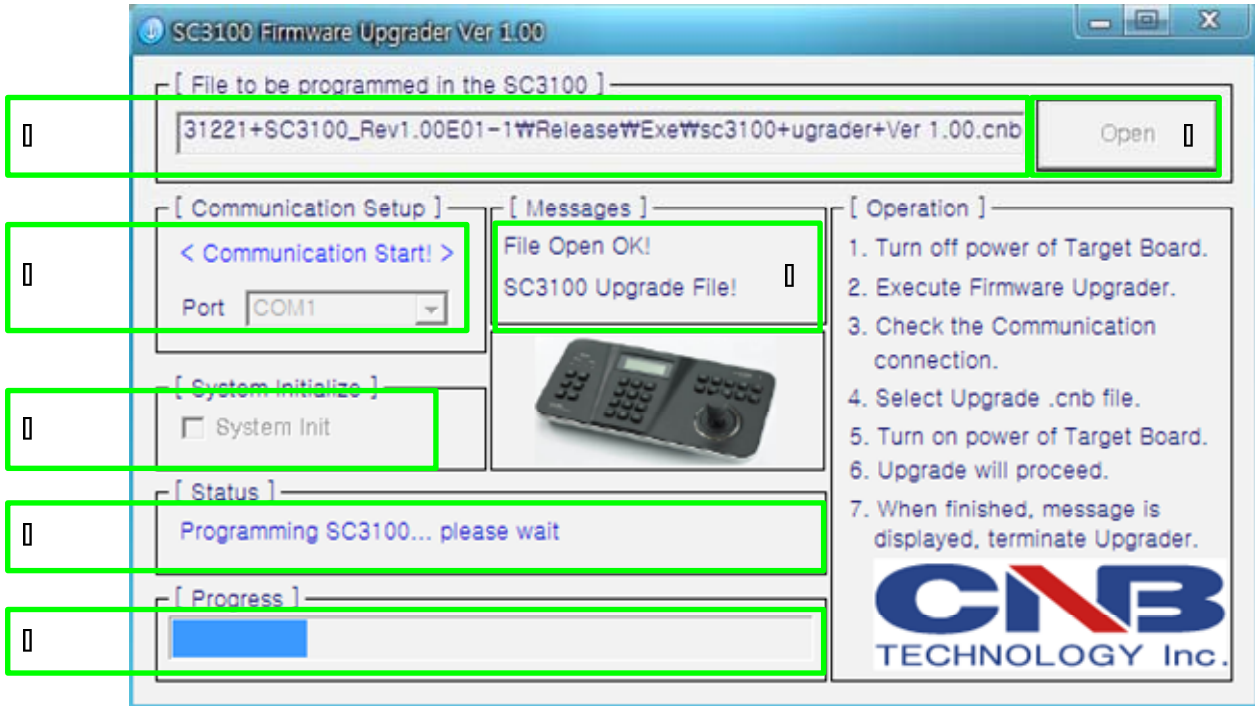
SC3100 Firmware Upgrader Ver 1.00

[ File to be programmed in the SC3100 ]

31221+SC3100_Rev1.00E01-1₩Release₩Exe₩sc3100+ugrader+Ver 1.00.cnb

Open

[ Communication Setup ]

< Communication Start! >

Port COM1

[ Messages ]

File Open OK!

SC3100 Upgrade File!

[ Operation ]

1. Turn off power of Target Board.
2. Execute Firmware Upgrader.
3. Check the Communication connection.
4. Select Upgrade .cnb file.
5. Turn on power of Target Board.
6. Upgrade will proceed.
7. When finished, message is displayed, terminate Upgrader.

[ System Initialize ]

System Init

[ Status ]

Programming SC3100... please wait

[ Progress ]

CNB
TECHNOLOGY Inc.